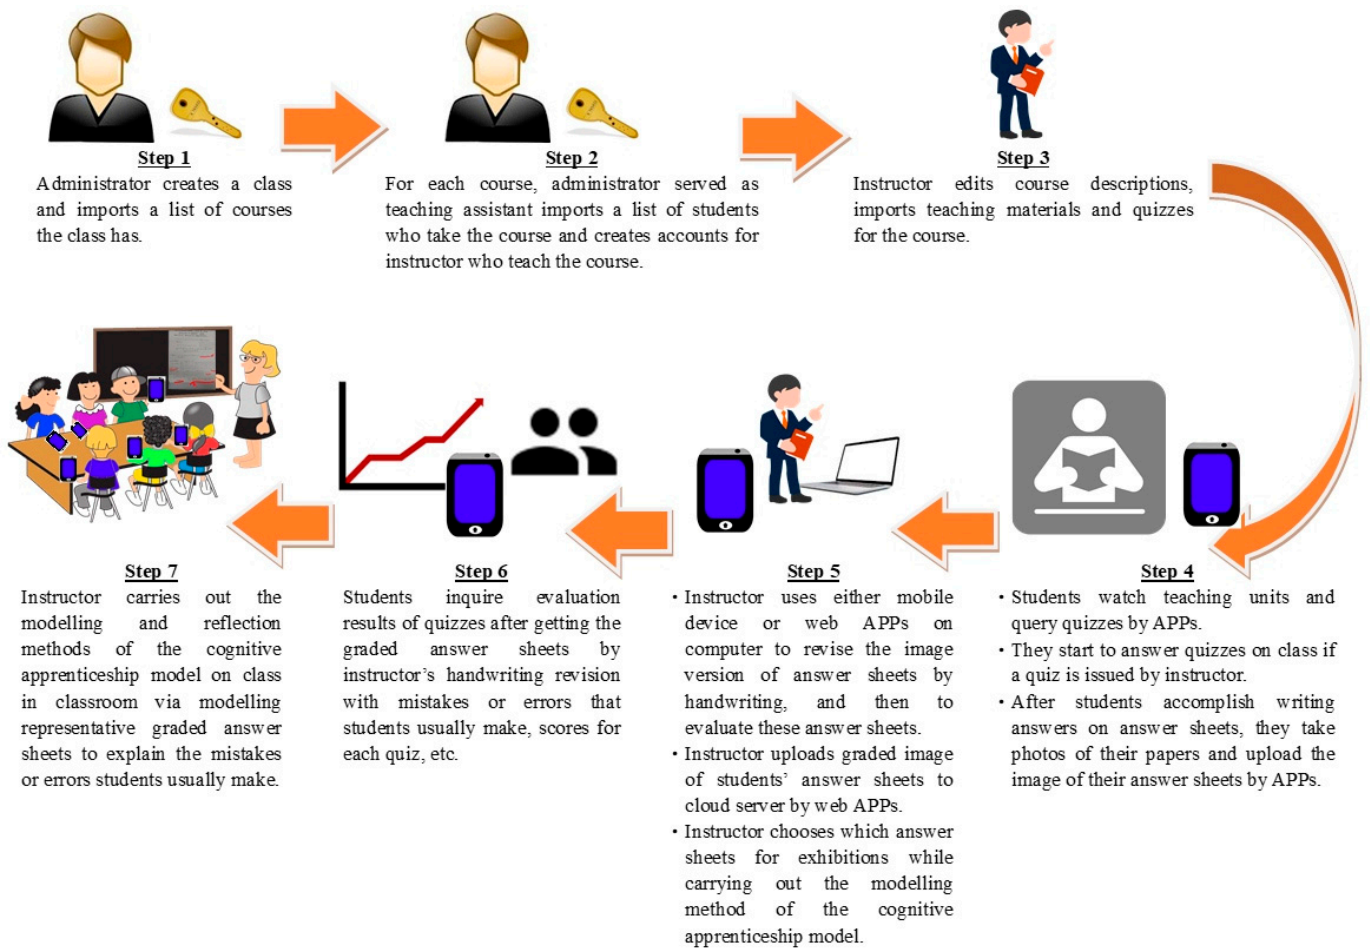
Step 1
Administrator creates a class and imports a list of courses the class has.

Step 2
For each course, administrator served as teaching assistant imports a list of students who take the course and creates accounts for instructor who teach the course.

Step 3
Instructor edits course descriptions, imports teaching materials and quizzes for the course.

Step 4
• Students watch teaching units and query quizzes by APPs.
• They start to answer quizzes on class if a quiz is issued by instructor.
• After students accomplish writing answers on answer sheets, they take photos of their papers and upload the image of their answer sheets by APPs.

Step 5
• Instructor uses either mobile device or web APPs on computer to revise the image version of answer sheets by handwriting, and then to evaluate these answer sheets.
• Instructor uploads graded image of students' answer sheets to cloud server by web APPs.
• Instructor chooses which answer sheets for exhibitions while carrying out the modelling method of the cognitive apprenticeship model.

Step 6
Students inquire evaluation results of quizzes after getting the graded answer sheets by instructor's handwriting revision with mistakes or errors that students usually make, scores for each quiz, etc.

Step 7
Instructor carries out the modelling and reflection methods of the cognitive apprenticeship model on class in classroom via modelling representative graded answer sheets to explain the mistakes or errors students usually make.